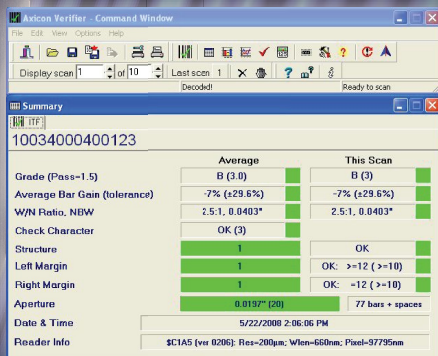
Axicon Verifier - Command Window

File Edit View Options Help

Display scan 1 of 10 Last scan 1

Decoded! Ready to scan

Summary

ITF

10034000400123

| | Average | This Scan |
|---|---|---|
| Grade (Pass=1.5) | B (3.0) | B (3) |
| Average Bar Gain (tolerance) | -7% (±29.6%) | -7% (±29.6%) |
| W/N Ratio, NBW | 2.5:1, 0.0403" | 2.5:1, 0.0403" |
| Check Character | OK (3) | |
| Structure | 1 | OK |
| Left Margin | 1 | OK: >=12 ( >=10) |
| Right Margin | 1 | OK: =12 ( >=10) |
| Aperture | 0.0197" (20) | 77 bars + spaces |
| Date & Time | 5/22/2008 2:06:06 PM | |
| Reader Info | $C1A5 (ver 0206): Res=200µm; Wlen=660nm; Pixel=97795nm | |